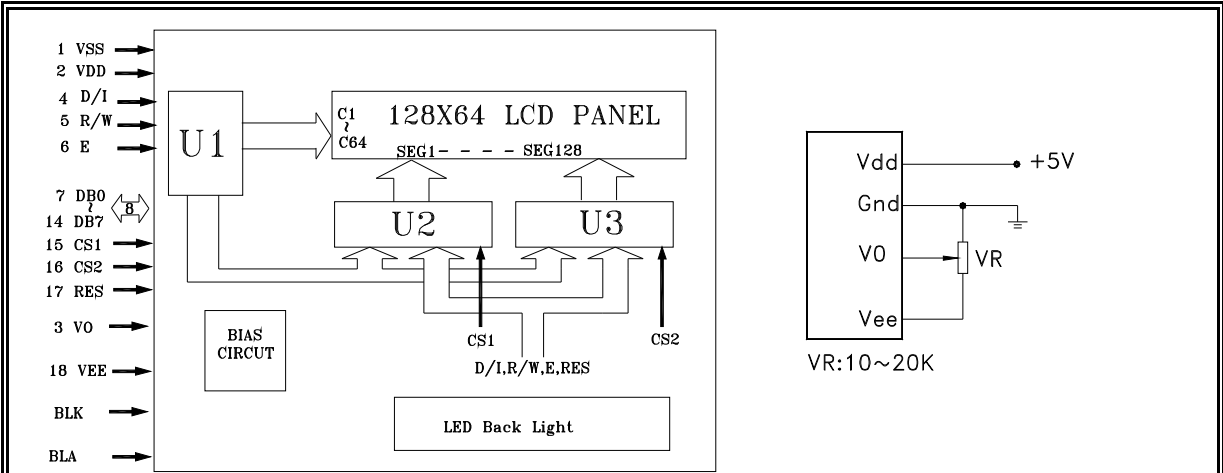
1 VSS
2 VDD
4 D/I
5 R/W
6 E
7 DB0 ~ 14 DB7
8
15 CS1
16 CS2
17 RES
3 VO
18 VEE
BLK
BLA

U1

C1 ~ C64
128X64 LCD PANEL
SEG1- - - - SEG128

U2
U3

CS1
CS2
D/I,R/W,E,RES

BIAS CIRCUT

LED Back Light

Vdd
+5V
Gnd
V0
VR
Vee
VR:10~20K